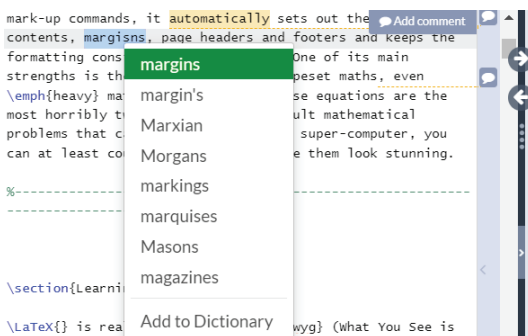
mark-up commands, it automatically sets out the contents, margins, page headers and footers and keeps the formatting cons One of its main strengths is th peset maths, even \emph{heavy} ma se equations are the most horribly t ult mathematical problems that c super-computer, you can at least co e them look stunning.

Add comment

margins
margin's
Marxian
Morgans
markings
marquises
Masons
magazines
Add to Dictionary

%-

\section{Learni

\LaTeX{} is rea wyg} (What You See is